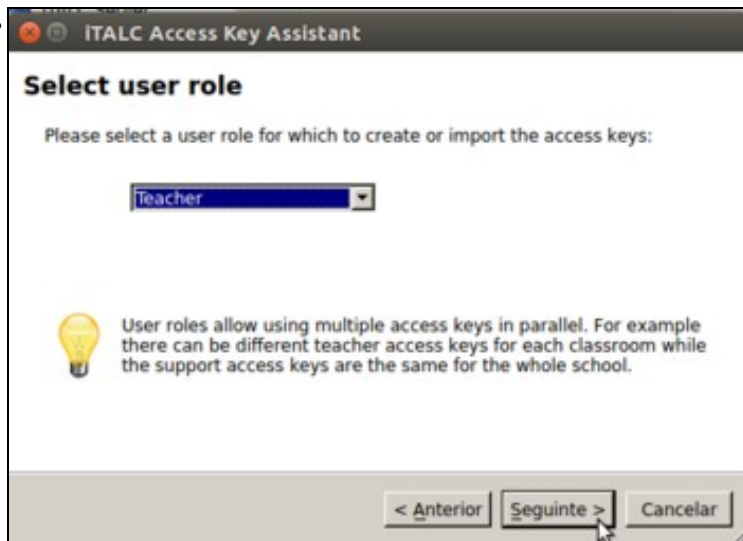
iTALC Access Key Assistant

Select user role

Please select a user role for which to create or import the access keys:

Teacher

User roles allow using multiple access keys in parallel. For example there can be different teacher access keys for each classroom while the support access keys are the same for the whole school.

< Anterior
Seguinte >
Cancelar